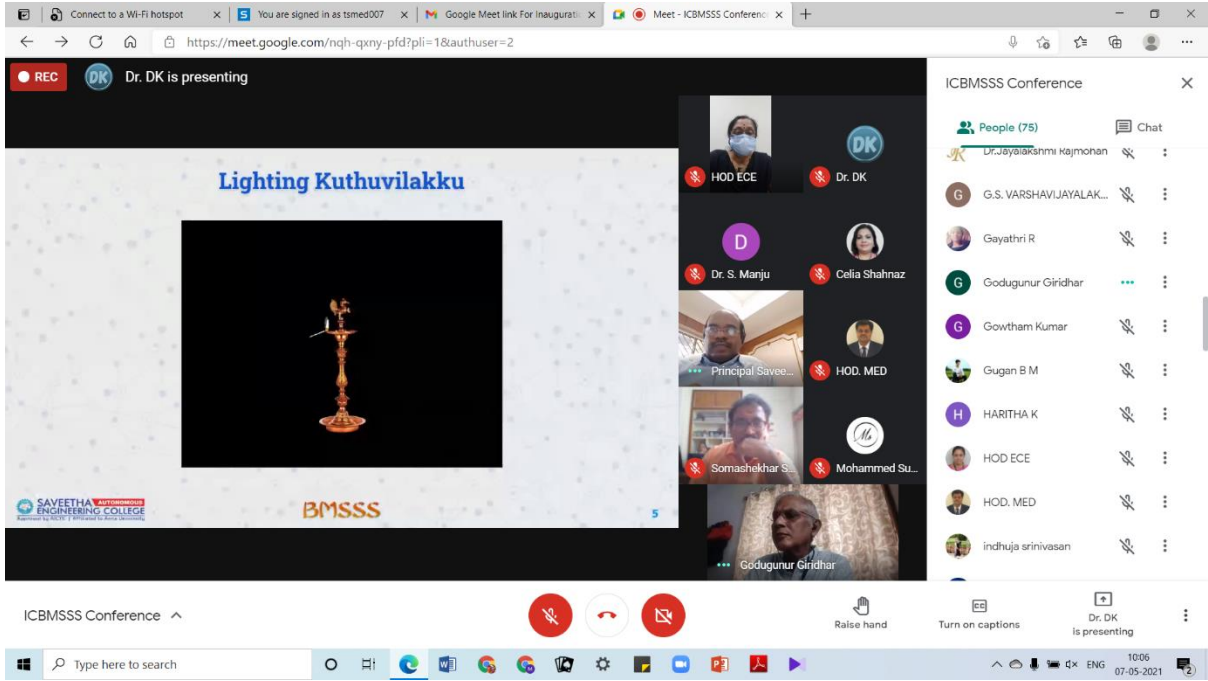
Connect to a Wi-Fi hotspot
You are signed in as tsmed007
Google Meet link For Inaugurati
Meet - ICBMSSS Conferenc
https://meet.google.com/nqh-qxny-pfd?pli=1&authuser=2

REC
DK Dr. DK is presenting

Lighting Kuthuvilakku

SAVEETHA AUTONOMOUS ENGINEERING COLLEGE
BMSSS
5

HOD ECE
Dr. DK
Dr. S. Manju
Celia Shahnaz
Principal Savee...
HOD. MED
Somashekhar S...
Mohammed Su...
Godugunur Giridhar

ICBMSSS Conference
People (75)
Chat
Dr.Jayalakshmi Rajmohan
G.S. VARSHAVIJAYALAK...
Gayathri R
Godugunur Giridhar
Gowtham Kumar
Gugan B M
HARITHA K
HOD ECE
HOD. MED
indhuja srinivasan

ICBMSSS Conference
Raise hand
Turn on captions
Dr. DK is presenting

Type here to search
ENG
10:06
07-05-2021